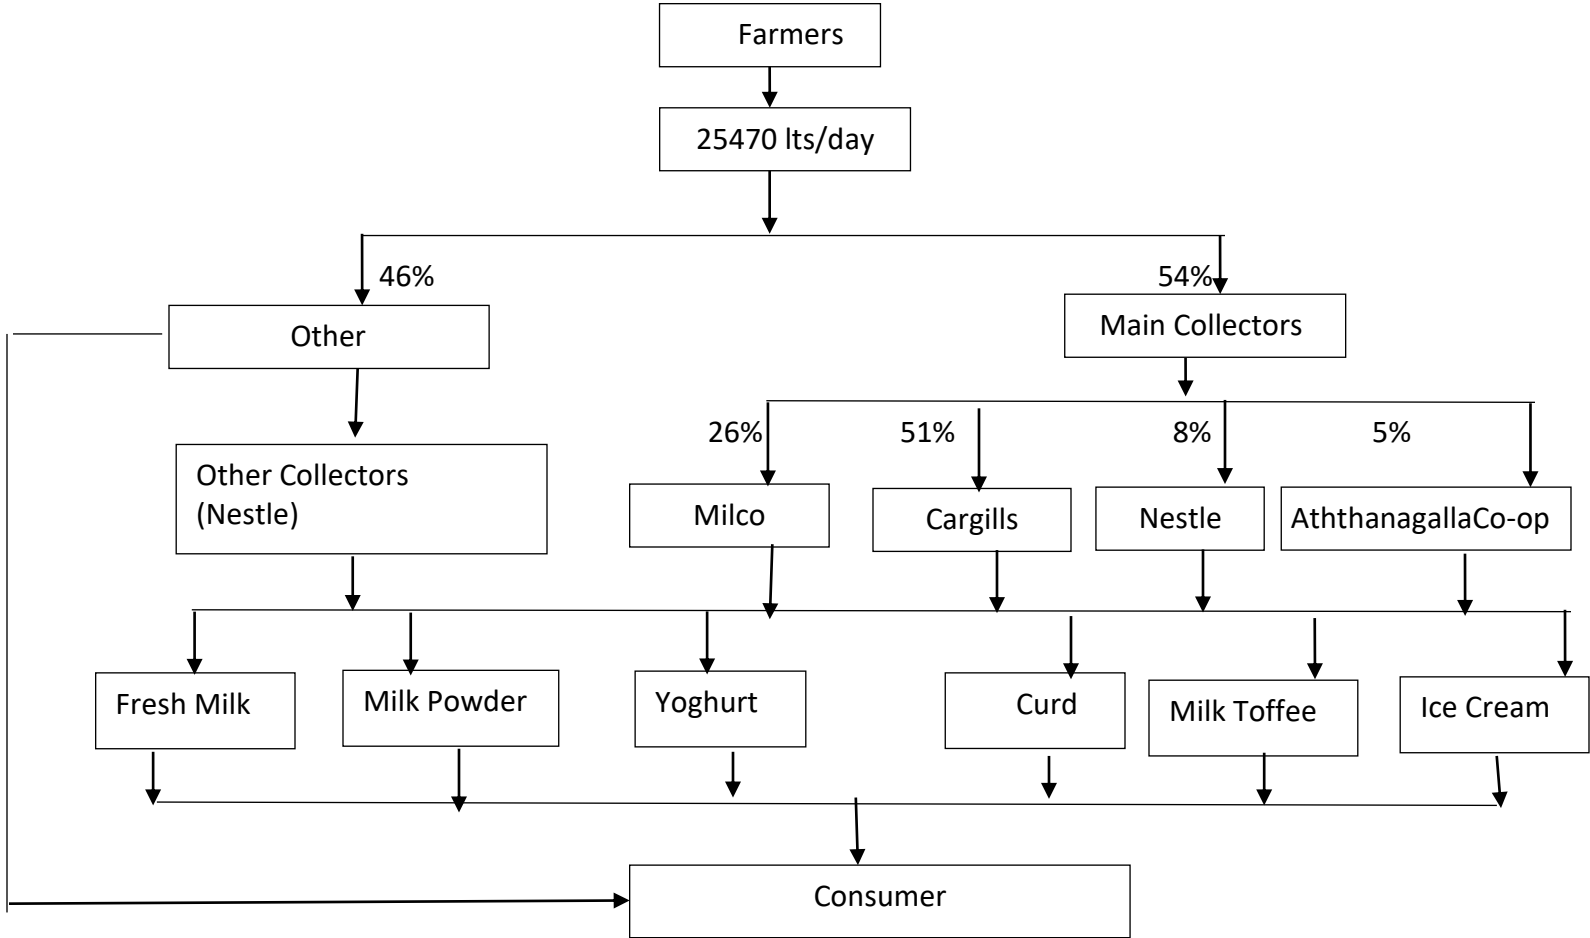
Farmers

25470 lts/day

46%

54%

Other

Main Collectors

26%

51%

8%

5%

Other Collectors (Nestle)

Milco

Cargills

Nestle

AththanagallaCo-op

Fresh Milk

Milk Powder

Yoghurt

Curd

Milk Toffee

Ice Cream

Consumer